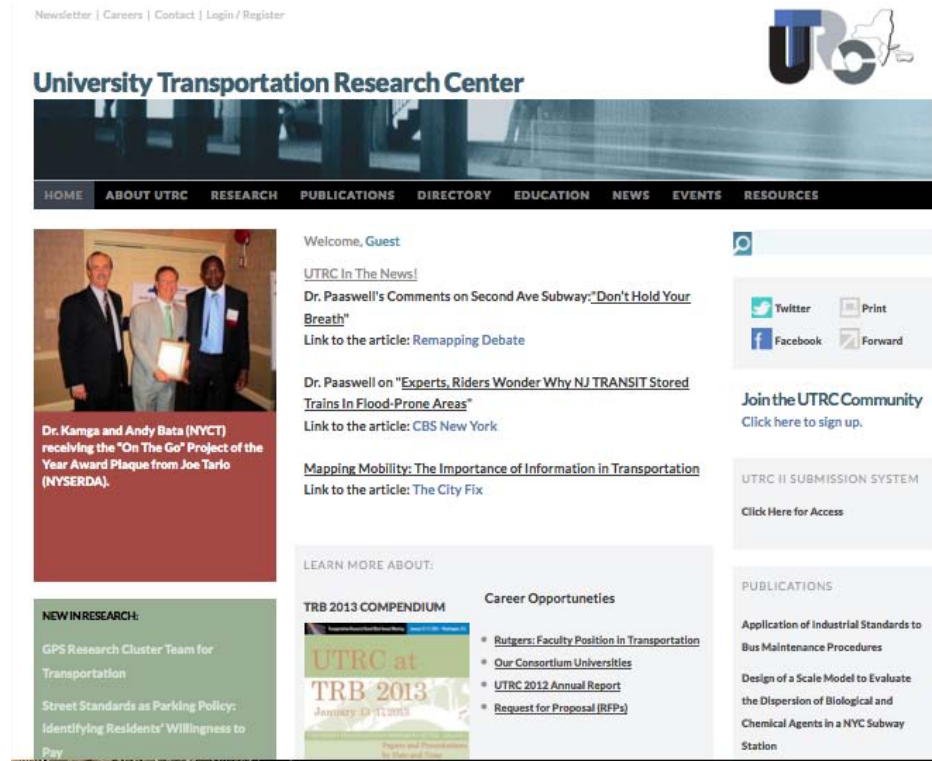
Newsletter | Careers | Contact | Login / Register

UTRC

University Transportation Research Center

HOME ABOUT UTRC RESEARCH PUBLICATIONS DIRECTORY EDUCATION NEWS EVENTS RESOURCES

Dr. Kamga and Andy Bata (NYCT) receiving the "On The Go" Project of the Year Award Plaque from Joe Tario (NYSERDA).

NEW IN RESEARCH:

GPS Research Cluster Team for Transportation

Street Standards as Parking Policy: Identifying Residents' Willingness to Pay

Welcome, Guest

UTRC In The News!

Dr. Paaswell's Comments on Second Ave Subway:"Don't Hold Your Breath"

Link to the article: Remapping Debate

Dr. Paaswell on "Experts, Riders Wonder Why NJ TRANSIT Stored Trains In Flood-Prone Areas"

Link to the article: CBS New York

Mapping Mobility: The Importance of Information in Transportation

Link to the article: The City Fix

LEARN MORE ABOUT:

TRB 2013 COMPENDIUM

UTRC at TRB 2013

January 13-17, 2013

Career Opportuneties

- Rutgers: Faculty Position in Transportation
- Our Consortium Universities
- UTRC 2012 Annual Report
- Request for Proposal (RFPs)

Twitter Print

Facebook Forward

Join the UTRC Community

Click here to sign up.

UTRC II SUBMISSION SYSTEM

Click Here for Access

PUBLICATIONS

Application of Industrial Standards to Bus Maintenance Procedures

Design of a Scale Model to Evaluate the Dispersion of Biological and Chemical Agents in a NYC Subway Station